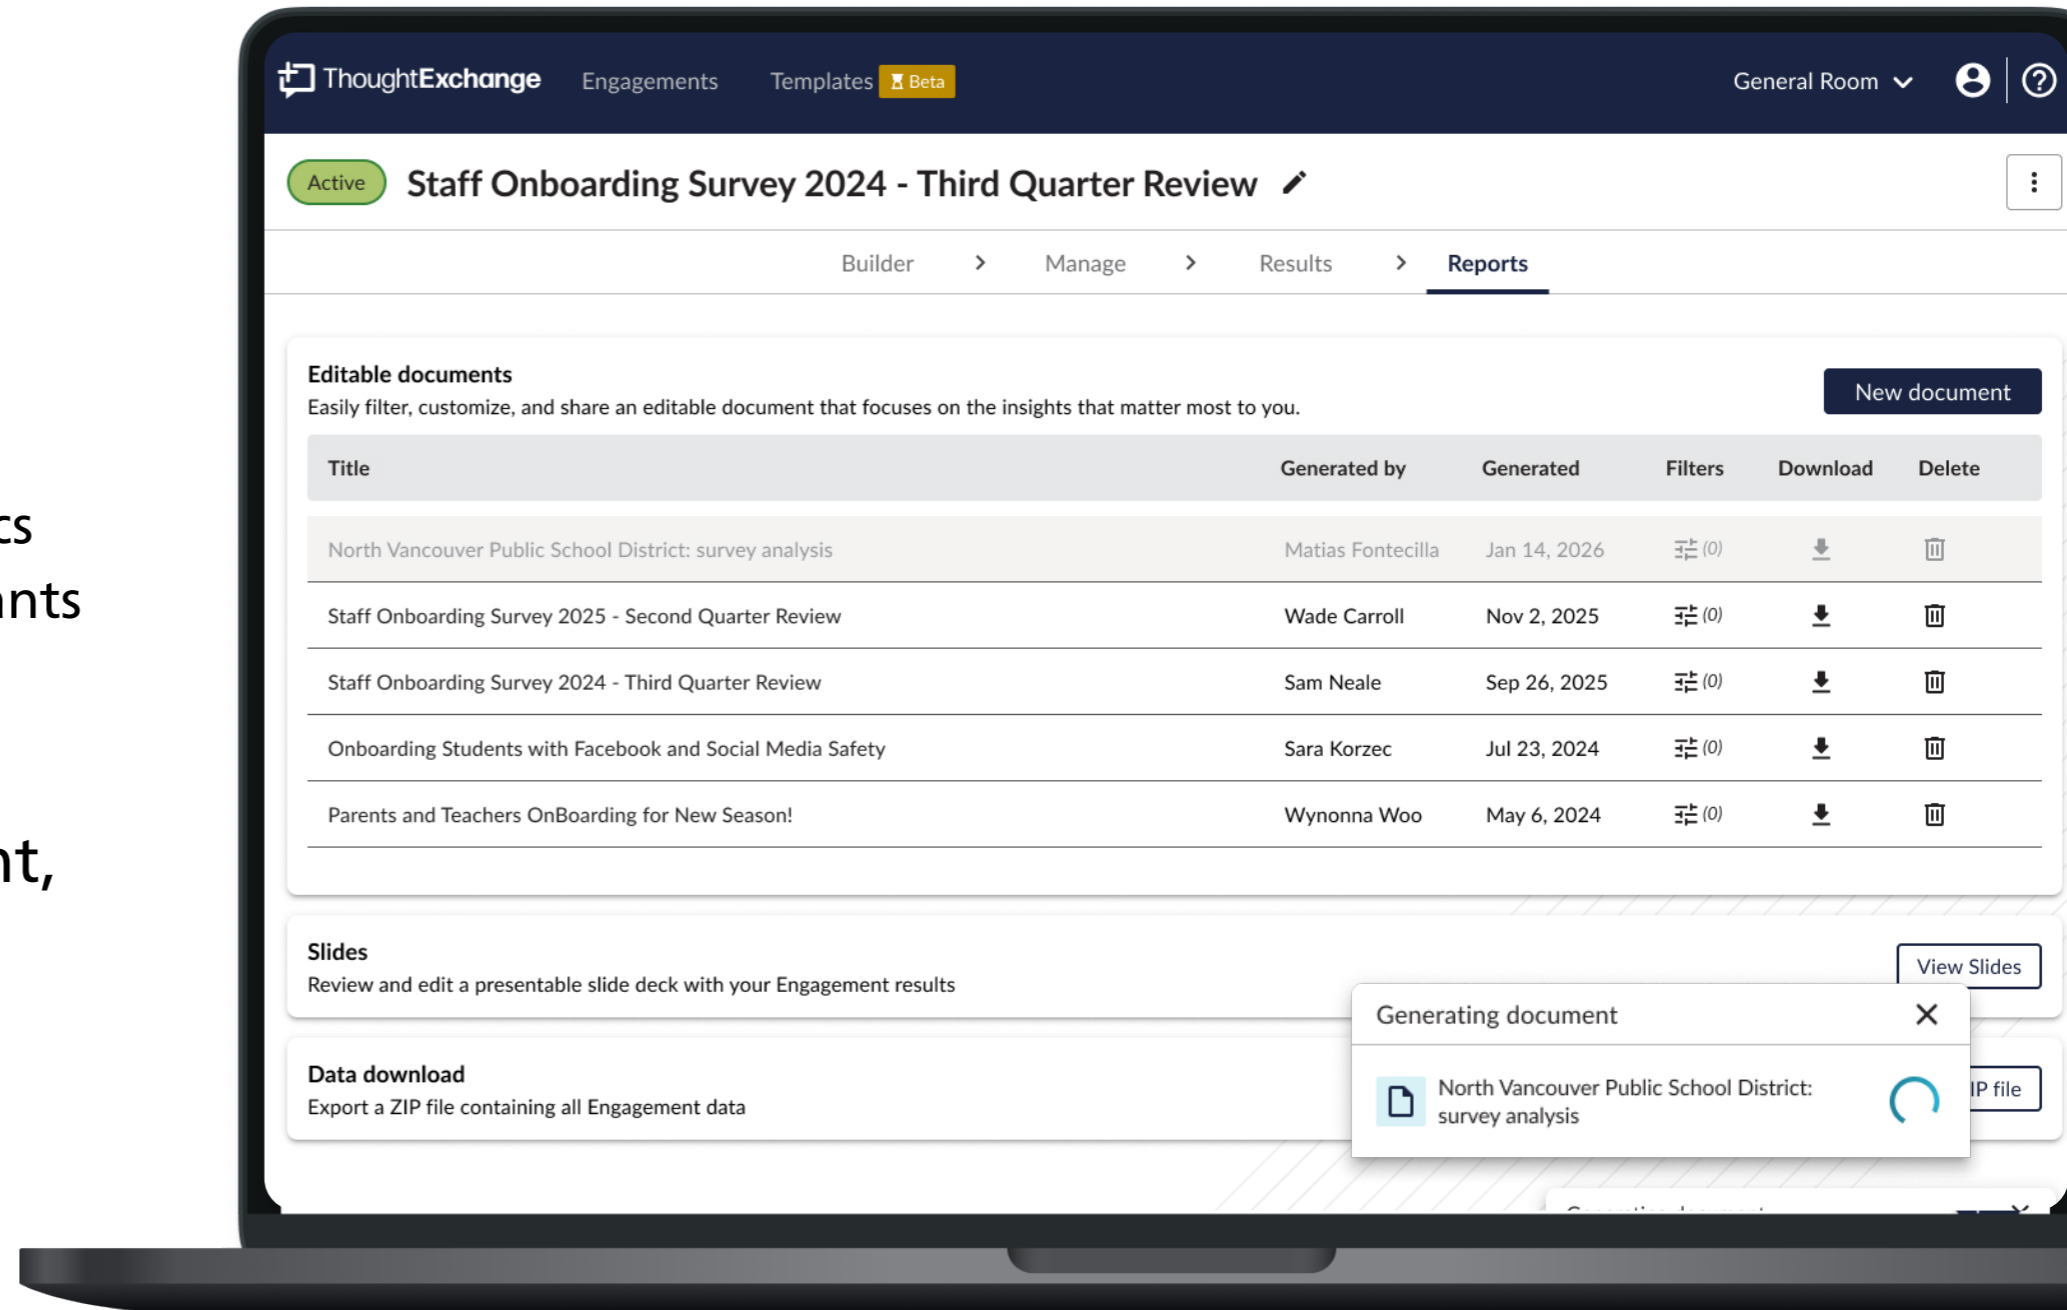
cs
nts

nt,

ThoughtExchange Engagements Templates Beta General Room

Active Staff Onboarding Survey 2024 - Third Quarter Review

Builder > Manage > Results > Reports

Editable documents
Easily filter, customize, and share an editable document that focuses on the insights that matter most to you.

New document

| Title | Generated by | Generated | Filters | Download | Delete |
|---|---|---|---|---|---|
| North Vancouver Public School District: survey analysis | Matias Fontecilla | Jan 14, 2026 | (0) | | |
| Staff Onboarding Survey 2025 - Second Quarter Review | Wade Carroll | Nov 2, 2025 | (0) | | |
| Staff Onboarding Survey 2024 - Third Quarter Review | Sam Neale | Sep 26, 2025 | (0) | | |
| Onboarding Students with Facebook and Social Media Safety | Sara Korzec | Jul 23, 2024 | (0) | | |
| Parents and Teachers OnBoarding for New Season! | Wynonna Woo | May 6, 2024 | (0) | | |

Slides
Review and edit a presentable slide deck with your Engagement results

View Slides

Data download
Export a ZIP file containing all Engagement data

IP file

Generating document

North Vancouver Public School District: survey analysis